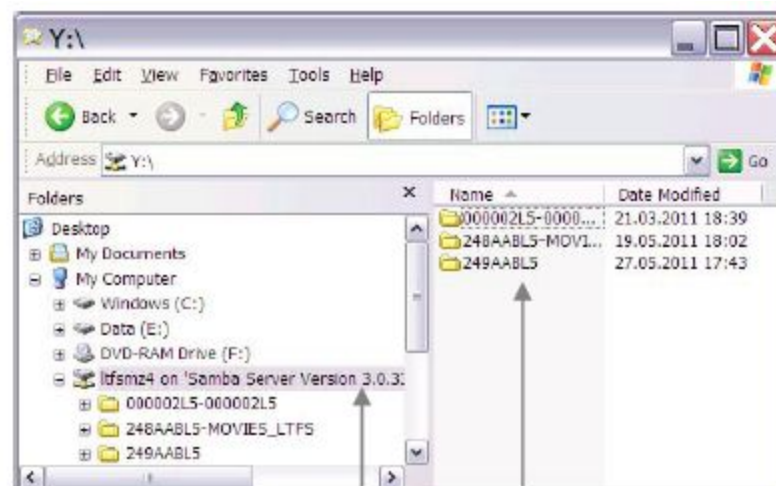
Y:\

File Edit View Favorites Tools Help

Back Search Folders

Address Y:\ Go

Folders ×

Desktop
My Documents
My Computer
Windows (C:)
Data (E:)
DVD-RAM Drive (F:)
ltfsmz4 on 'Samba Server Version 3.0.3
000002L5-000002L5
248AABL5-MOVIES_LTFS
249AABL5

| Name | Date Modified |
|---|---|
| 000002L5-0000... | 21.03.2011 18:39 |
| 248AABL5-MOVI... | 19.05.2011 18:02 |
| 249AABL5 | 27.05.2011 17:43 |